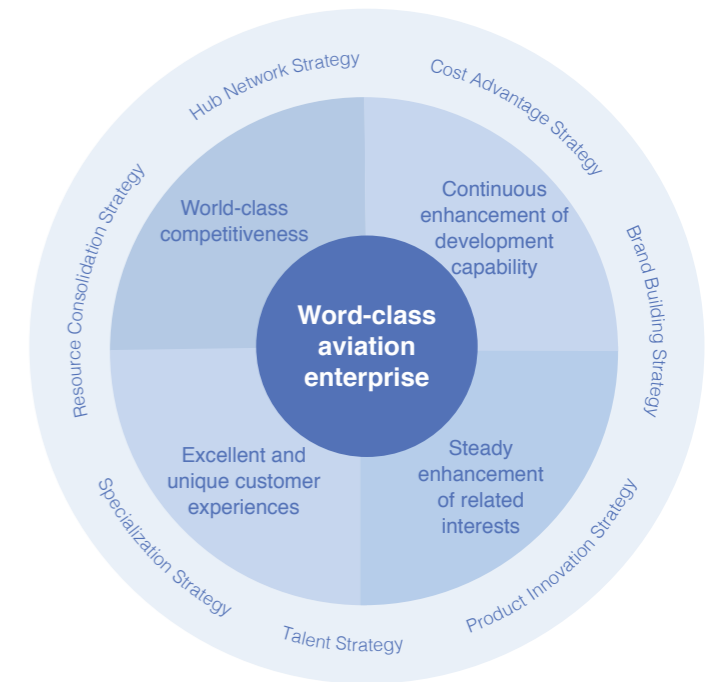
Hub Network Strategy

Cost Advantage Strategy

Brand Building Strategy

Product Innovation Strategy

Talent Strategy

Specialization Strategy

Resource Consolidation Strategy

World-class competitiveness

Continuous enhancement of development capability

Word-class aviation enterprise

Excellent and unique customer experiences

Steady enhancement of related interests